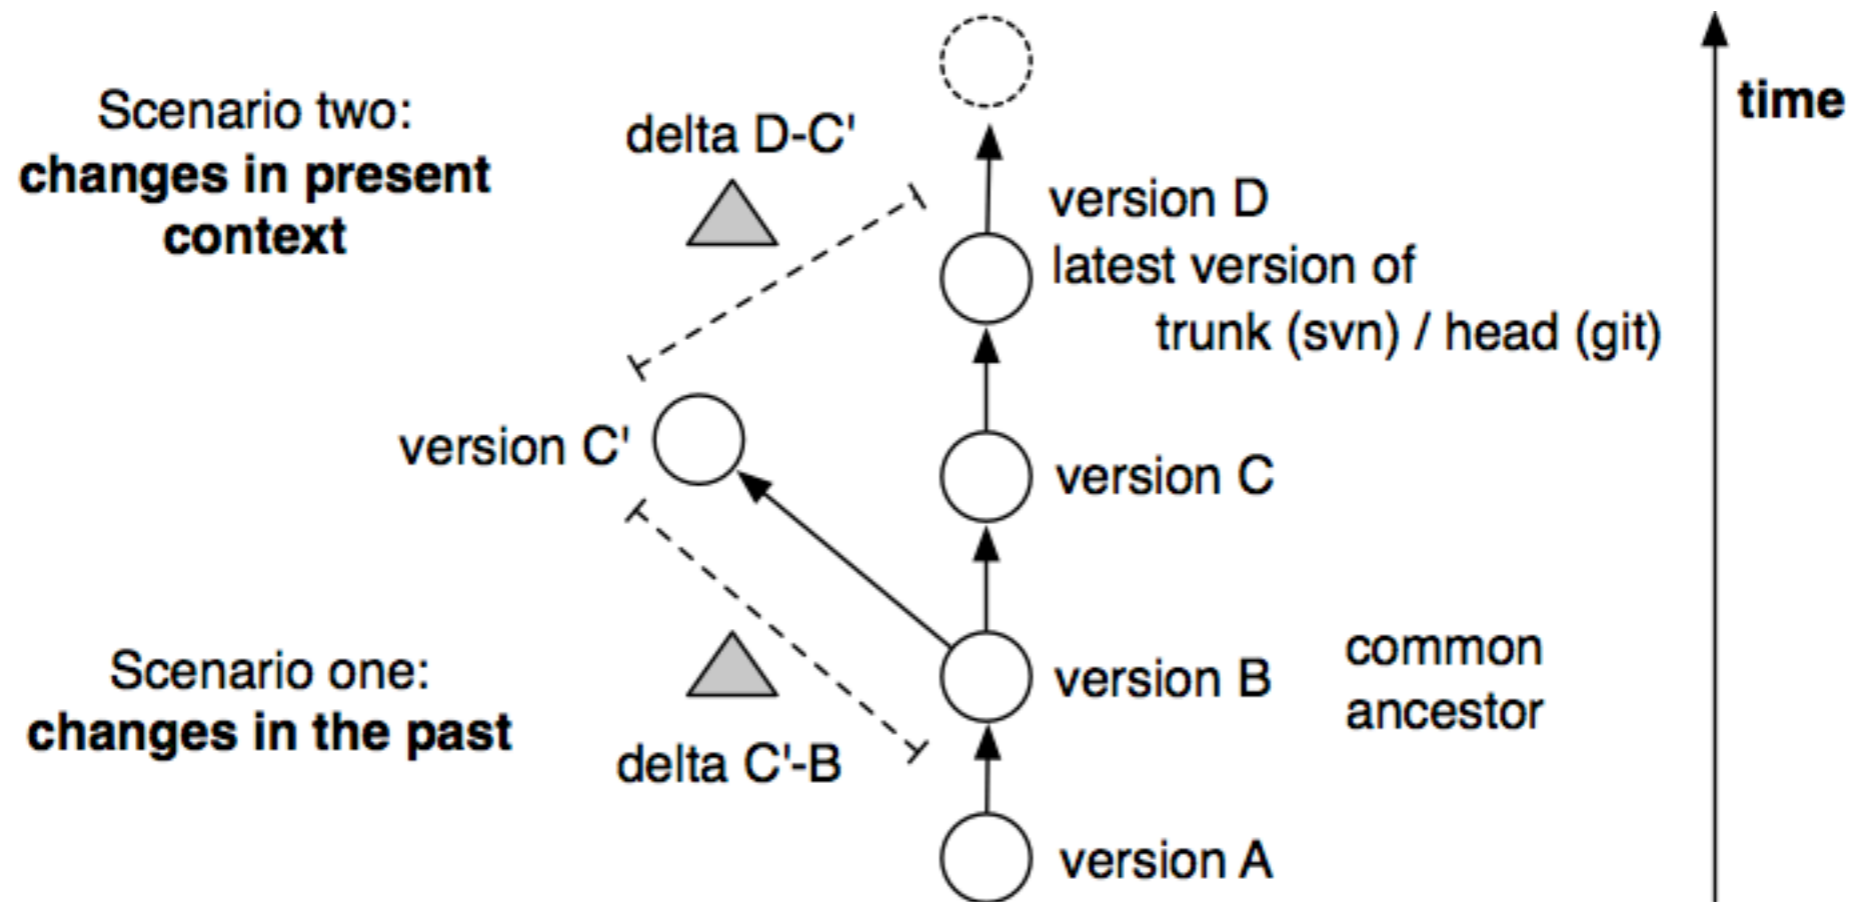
Scenario two:
**changes in present context**

delta D-C'

version D
latest version of trunk (svn) / head (git)

time

version C'

version C

Scenario one:
**changes in the past**

delta C'-B

version B

common ancestor

version A